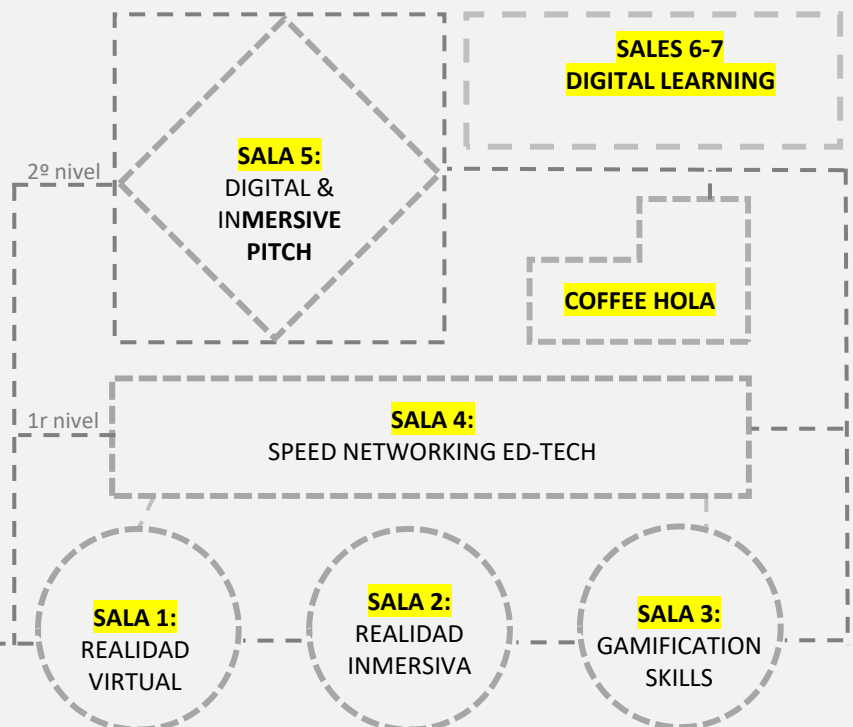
SALES 6-7
DIGITAL LEARNING

2º nivel

SALA 5:
DIGITAL &
INMERSIVE
PITCH

COFFEE HOLA

1r nivel

SALA 4:
SPEED NETWORKING ED-TECH

SALA 1:
REALIDAD
VIRTUAL

SALA 2:
REALIDAD
INMERSIVA

SALA 3:
GAMIFICATION
SKILLS